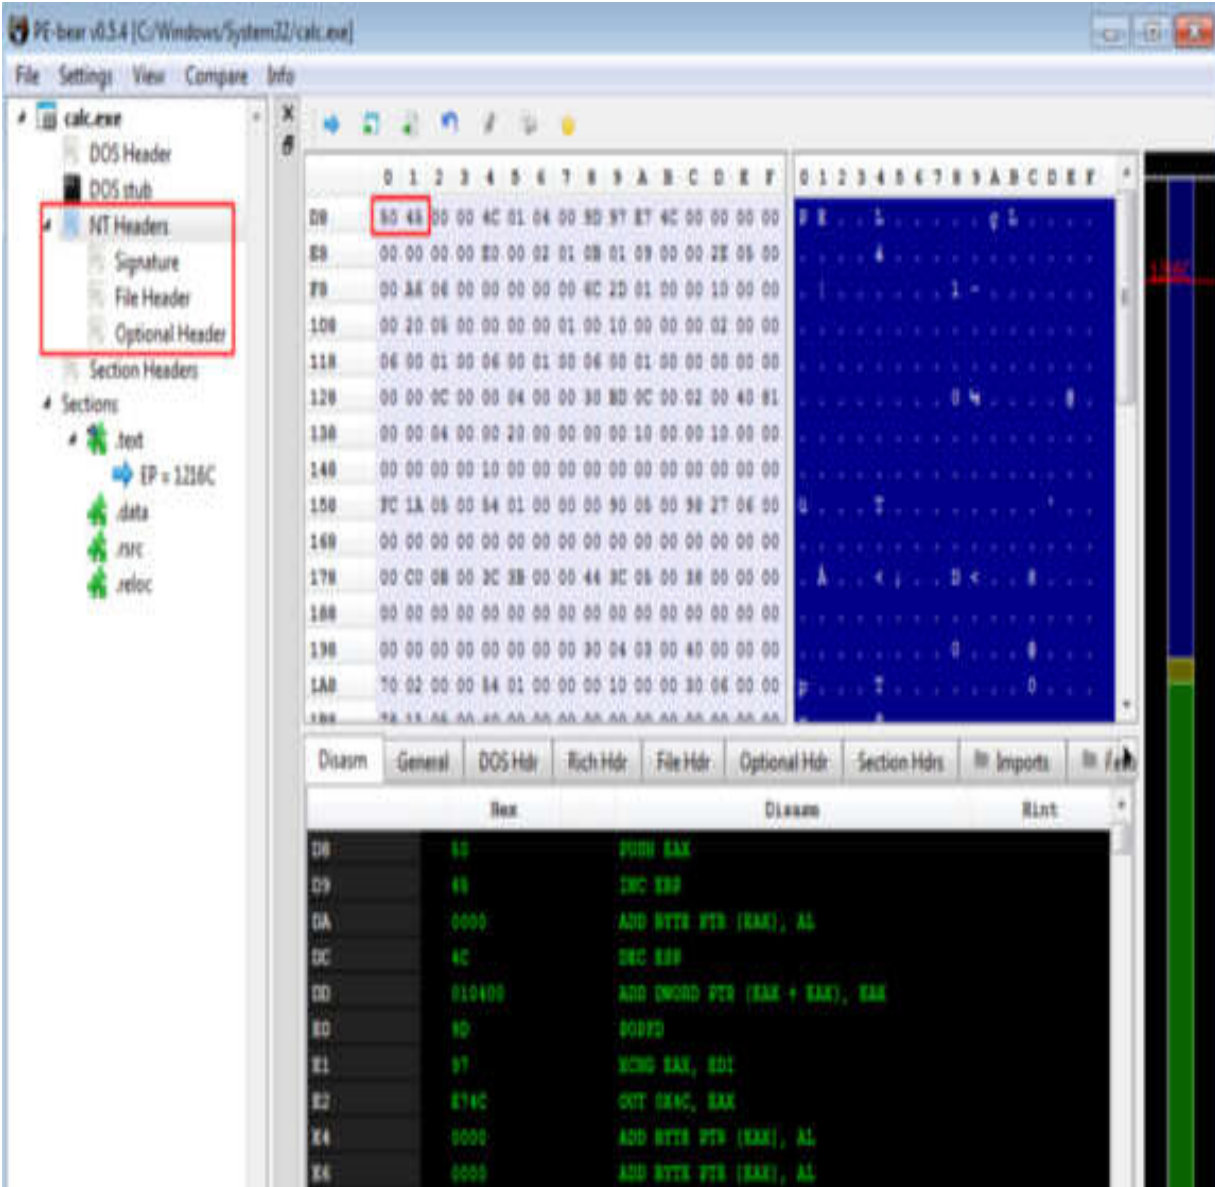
PE-bear v0.3.4 [C:/Windows/System32/calc.exe]

File Settings View Compare Info

calc.exe
DOS Header
DOS stub
NT Headers
Signature
File Header
Optional Header
Section Headers
Sections
.text
EP = 1216C
.data
.rsrc
.reloc

| | 0 1 2 3 4 5 6 7 8 9 A B C D E F | 0 1 2 3 4 5 6 7 8 9 A B C D E F |
|---|---|---|
| D8 | 50 45 00 00 4C 01 04 00 9D 97 E7 4C 00 00 00 00 | P E . . L . . . . . ç L . . . . |
| E8 | 00 00 00 00 E0 00 02 01 0B 01 09 00 00 2E 05 00 | . . . . à . . . . . . . . . . . |
| F8 | 00 A6 06 00 00 00 00 00 6C 2D 01 00 00 10 00 00 | . ¦ . . . . . . l - . . . . . . |
| 108 | 00 20 05 00 00 00 00 01 00 10 00 00 00 02 00 00 | . . . . . . . . . . . . . . . . |
| 118 | 06 00 01 00 06 00 01 00 06 00 01 00 00 00 00 00 | . . . . . . . . . . . . . . . . |
| 128 | 00 00 0C 00 00 04 00 00 30 BD 0C 00 02 00 40 81 | . . . . . . . . 0 ½ . . . . @ . |
| 138 | 00 00 04 00 00 20 00 00 00 00 10 00 00 10 00 00 | . . . . . . . . . . . . . . . . |
| 148 | 00 00 00 00 10 00 00 00 00 00 00 00 00 00 00 00 | . . . . . . . . . . . . . . . . |
| 158 | FC 1A 05 00 54 01 00 00 00 90 06 00 98 27 06 00 | ü . . . T . . . . . . . . ' . . |
| 168 | 00 00 00 00 00 00 00 00 00 00 00 00 00 00 00 00 | . . . . . . . . . . . . . . . . |
| 178 | 00 C0 0B 00 3C EB 00 00 44 3C 05 00 38 00 00 00 | . À . . < ë . . D < . . 8 . . . |
| 188 | 00 00 00 00 00 00 00 00 00 00 00 00 00 00 00 00 | . . . . . . . . . . . . . . . . |
| 198 | 00 00 00 00 00 00 00 00 30 04 03 00 40 00 00 00 | . . . . . . . . 0 . . . @ . . . |
| 1A8 | 70 02 00 00 54 01 00 00 00 10 00 00 30 06 00 00 | p . . . T . . . . . . . 0 . . . |

1216C

Disasm General DOS Hdr Rich Hdr File Hdr Optional Hdr Section Hdrs Imports Fe

| | Hex | Disasm | Hint |
|---|---|---|---|
| D8 | 50 | PUSH EAX | |
| D9 | 45 | INC EBP | |
| DA | 0000 | ADD BYTE PTR [EAX], AL | |
| DC | 4C | DEC ESP | |
| DD | 010400 | ADD DWORD PTR [EAX + EAX], EAX | |
| E0 | 9D | POPFD | |
| E1 | 97 | XCHG EAX, EDI | |
| E2 | E74C | OUT 0x4C, EAX | |
| E4 | 0000 | ADD BYTE PTR [EAX], AL | |
| E6 | 0000 | ADD BYTE PTR [EAX], AL | |